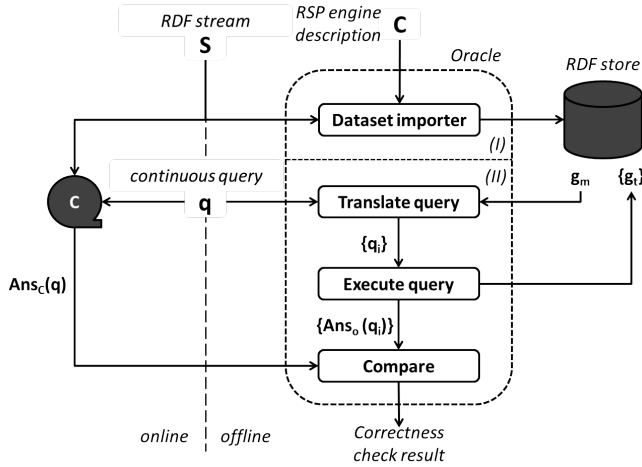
RDF stream
S
RSP engine description
C
Oracle
RDF store
Dataset importer
(I)
(II)
continuous query
q
C
Translate query
$g_m$
$\{g_i\}$
$\{q_i\}$
$Ans_C(q)$
Execute query
$\{Ans_o(q_i)\}$
Compare
online
offline
Correctness check result